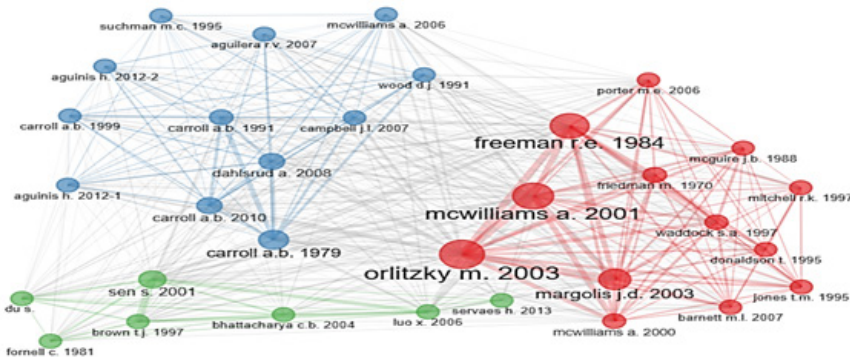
suchman m.c. 1995
mcwilliams a. 2006
aguilera r.v. 2007
aguinis h. 2012-2
wood d.j. 1991
porter m.e. 2006
carroll a.b. 1999
carroll a.b. 1991
campbell j.l. 2007
freeman r.e. 1984
mcguire j.b. 1988
dahlsrud a. 2008
friedman m. 1970
aguinis h. 2012-1
mitchell r.k. 1997
carroll a.b. 2010
mcwilliams a. 2001
waddock s.a. 1997
carroll a.b. 1979
donaldson t. 1995
orlitzky m. 2003
sen s. 2001
margolis j.d. 2003
jones t.m. 1995
du s.
servaes h. 2013
brown t.j. 1997
bhattacharya c.b. 2004
luo x. 2006
barnett m.l. 2007
mcwilliams a. 2000
fornell c. 1981